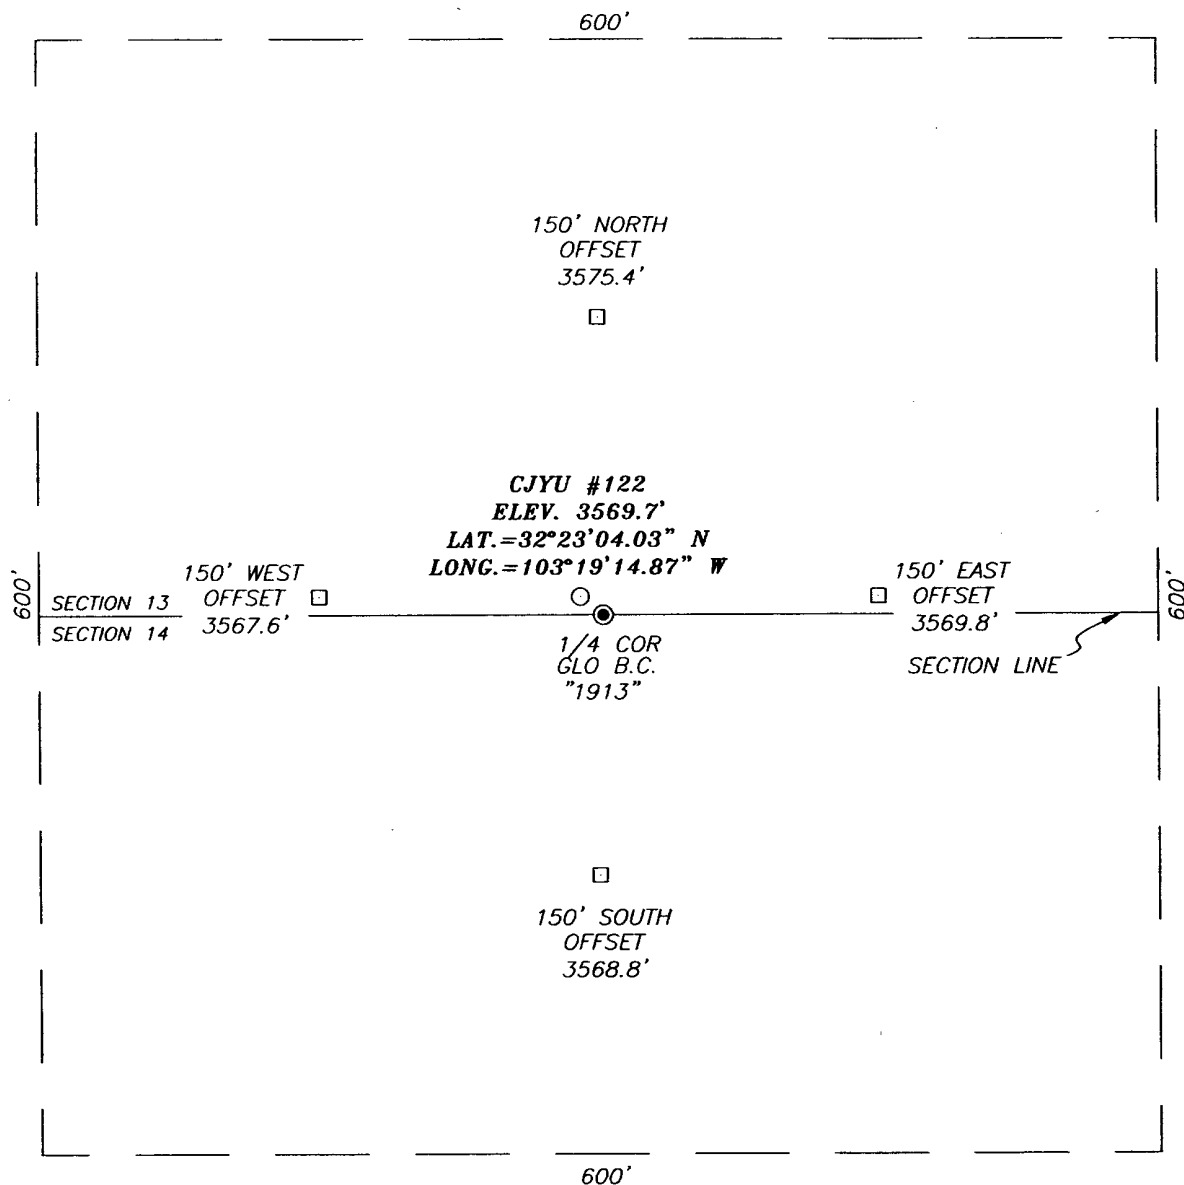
600'

150' NORTH
OFFSET
3575.4'

CJYU #122
ELEV. 3569.7'
LAT.=32°23'04.03" N
LONG.=103°19'14.87" W

600'

SECTION 13
SECTION 14

150' WEST
OFFSET
3567.6'

150' EAST
OFFSET
3569.8'

600'

1/4 COR
GLO B.C.
"1913"

SECTION LINE

150' SOUTH
OFFSET
3568.8'

600'